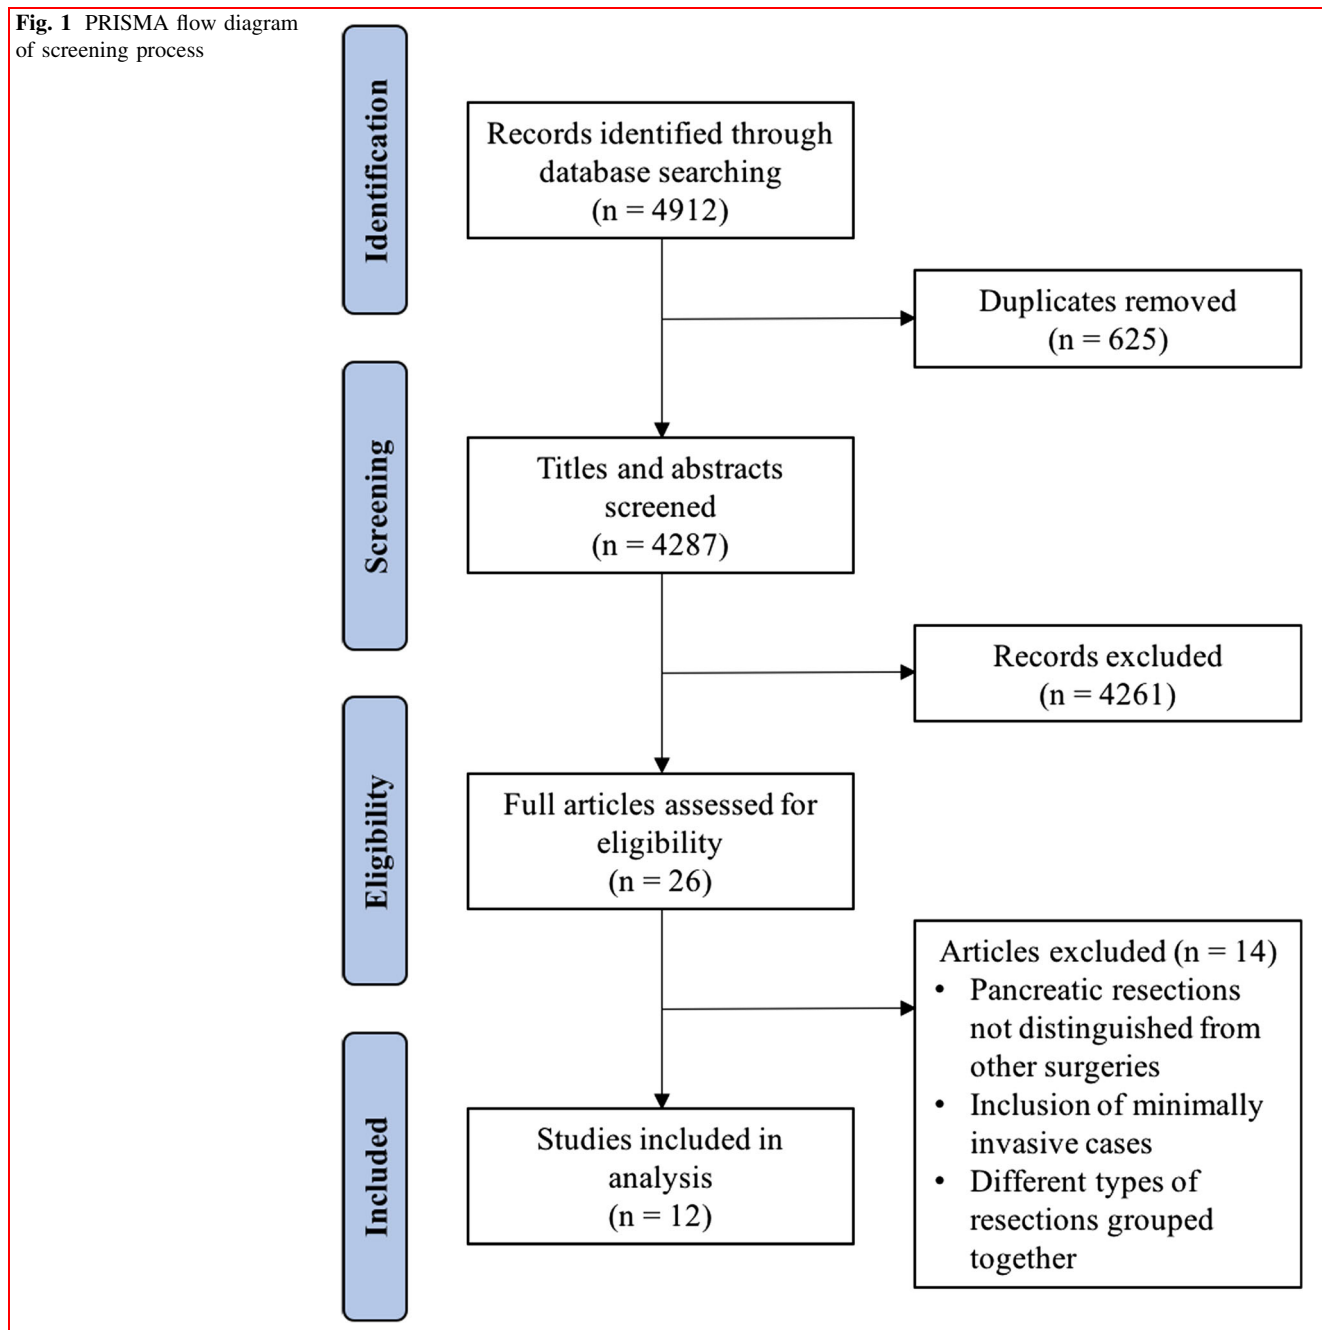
Fig. 1 PRISMA flow diagram of screening process

Identification

Records identified through database searching (n = 4912)

Duplicates removed (n = 625)

Screening

Titles and abstracts screened (n = 4287)

Records excluded (n = 4261)

Eligibility

Full articles assessed for eligibility (n = 26)

Articles excluded (n = 14)
• Pancreatic resections not distinguished from other surgeries
• Inclusion of minimally invasive cases
• Different types of resections grouped together

Included

Studies included in analysis (n = 12)